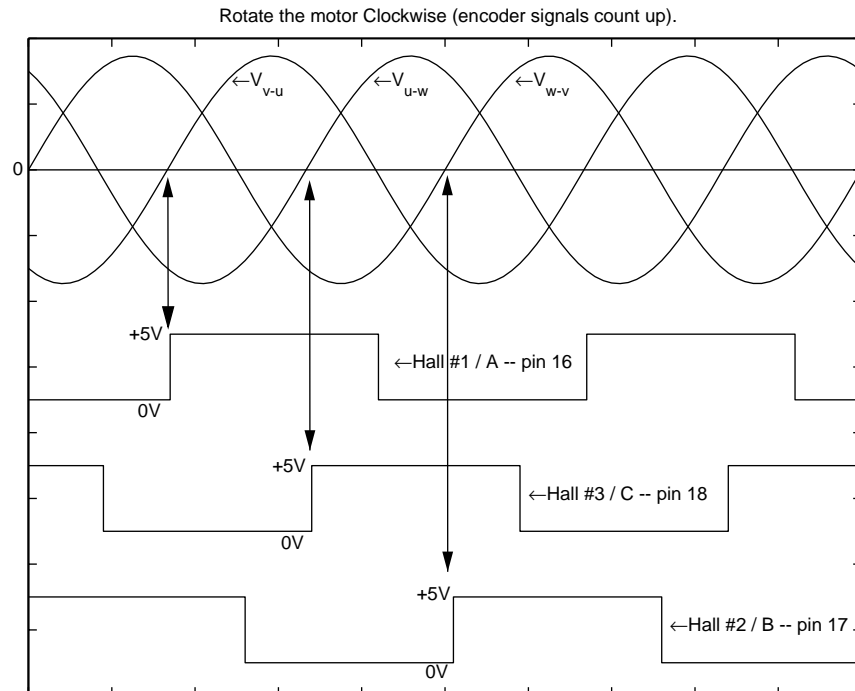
Rotate the motor Clockwise (encoder signals count up).

$\leftarrow V_{v-u}$ $\leftarrow V_{u-w}$ $\leftarrow V_{w-v}$

0

+5V

$\leftarrow$Hall #1 / A -- pin 16

0V

+5V

$\leftarrow$Hall #3 / C -- pin 18

0V

+5V

$\leftarrow$Hall #2 / B -- pin 17

0V